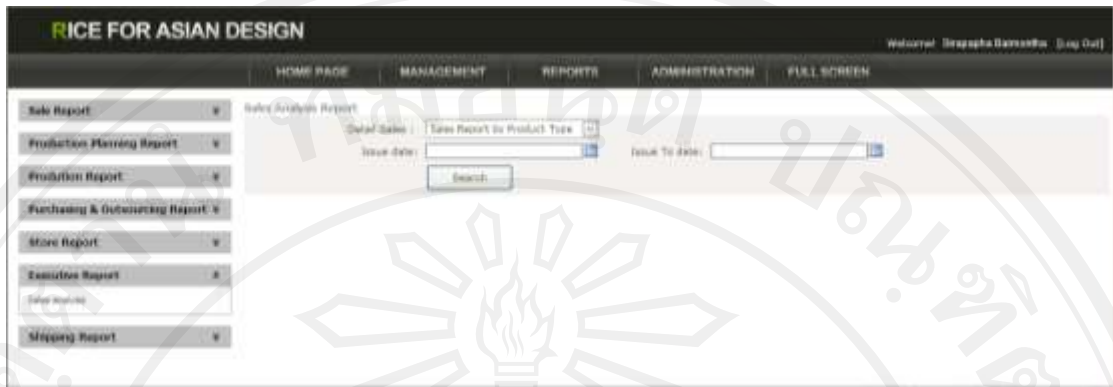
RICE FOR ASIAN DESIGN

Welcome! Sirapapha Bamontha [Log Out]

HOME PAGE | MANAGEMENT | REPORTS | ADMINISTRATION | FULL SCREEN

Sale Report

Production Planning Report

Production Report

Purchasing & Outsourcing Report

Store Report

Executive Report

Sales Analysis

Shipping Report

Sales Analysis Report

Detail Sales : Sales Report by Product Type

Issue date:

Issue To date:

Search